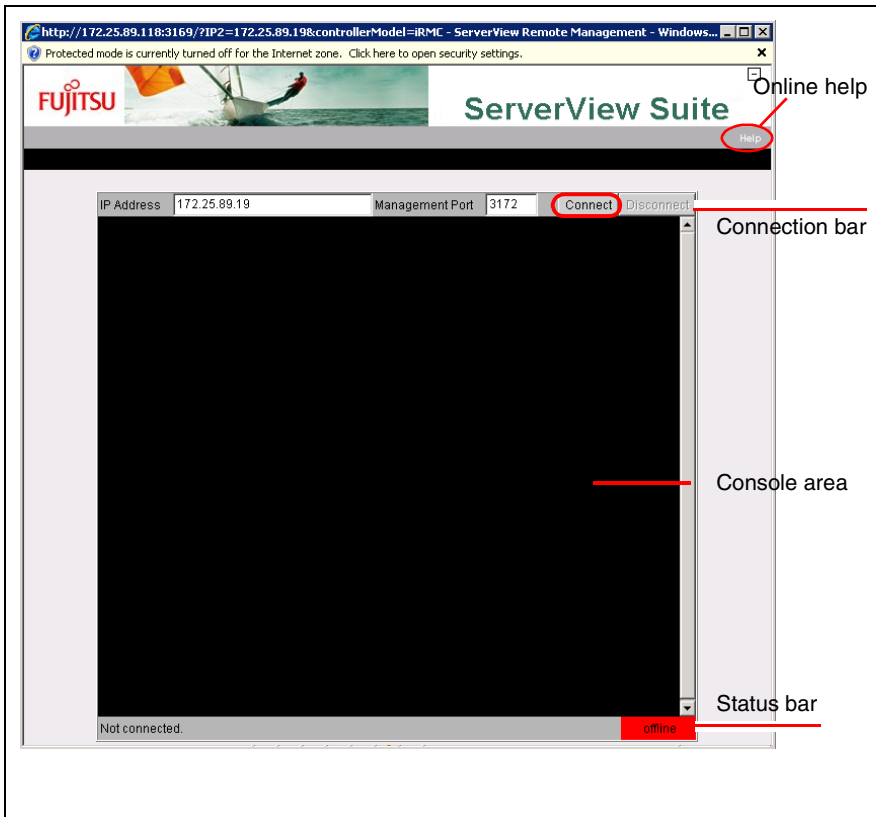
http://172.25.89.118:3169/?IP2=172.25.89.19&controllerModel=iRMC - ServerView Remote Management - Windows...

Protected mode is currently turned off for the Internet zone. Click here to open security settings.

FUJITSU

ServerView Suite

Online help

Help

IP Address 172.25.89.19 Management Port 3172 Connect Disconnect

Connection bar

Console area

Status bar

Not connected.

offline